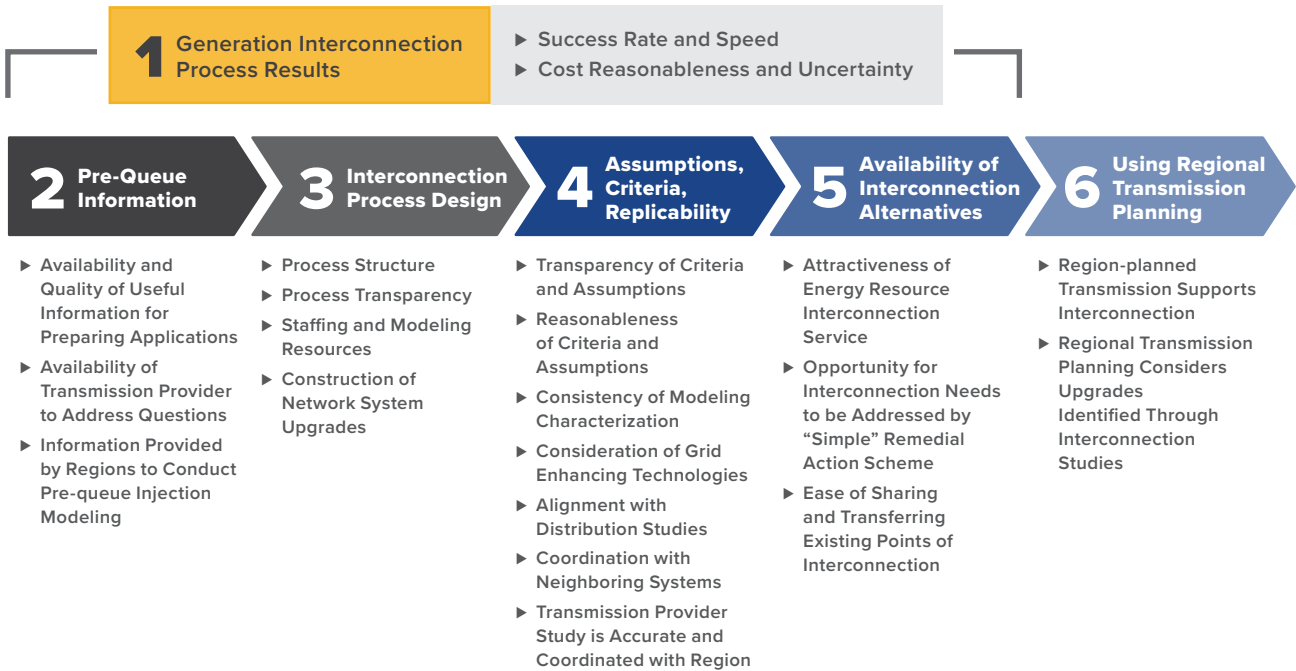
1 Generation Interconnection Process Results

▶ Success Rate and Speed
▶ Cost Reasonableness and Uncertainty

2 Pre-Queue Information

▶ Availability and Quality of Useful Information for Preparing Applications
▶ Availability of Transmission Provider to Address Questions
▶ Information Provided by Regions to Conduct Pre-queue Injection Modeling

3 Interconnection Process Design

▶ Process Structure
▶ Process Transparency
▶ Staffing and Modeling Resources
▶ Construction of Network System Upgrades

4 Assumptions, Criteria, Replicability

▶ Transparency of Criteria and Assumptions
▶ Reasonableness of Criteria and Assumptions
▶ Consistency of Modeling Characterization
▶ Consideration of Grid Enhancing Technologies
▶ Alignment with Distribution Studies
▶ Coordination with Neighboring Systems
▶ Transmission Provider Study is Accurate and Coordinated with Region

5 Availability of Interconnection Alternatives

▶ Attractiveness of Energy Resource Interconnection Service
▶ Opportunity for Interconnection Needs to be Addressed by “Simple” Remedial Action Scheme
▶ Ease of Sharing and Transferring Existing Points of Interconnection

6 Using Regional Transmission Planning

▶ Region-planned Transmission Supports Interconnection
▶ Regional Transmission Planning Considers Upgrades Identified Through Interconnection Studies